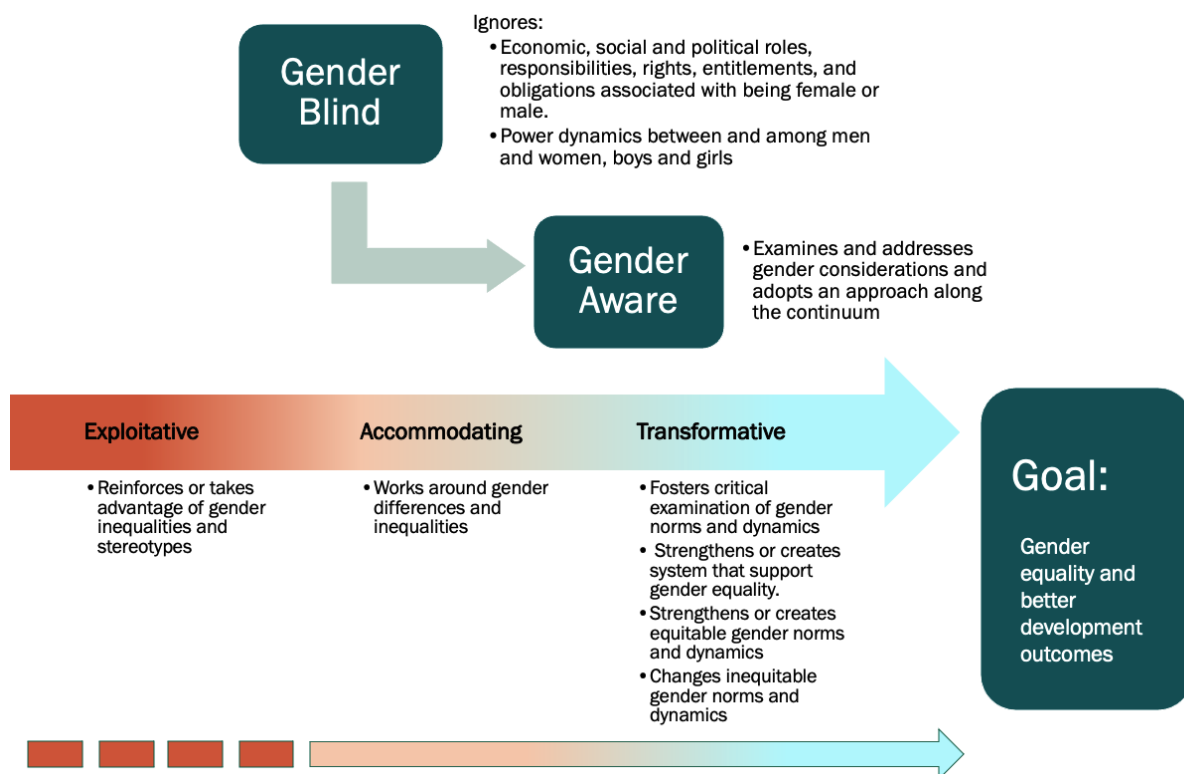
Gender Blind

Ignores:
• Economic, social and political roles, responsibilities, rights, entitlements, and obligations associated with being female or male.
• Power dynamics between and among men and women, boys and girls

Gender Aware

• Examines and addresses gender considerations and adopts an approach along the continuum

Exploitative

Accommodating

Transformative

• Reinforces or takes advantage of gender inequalities and stereotypes

• Works around gender differences and inequalities

• Fosters critical examination of gender norms and dynamics
• Strengthens or creates system that support gender equality.
• Strengthens or creates equitable gender norms and dynamics
• Changes inequitable gender norms and dynamics

Goal:

Gender equality and better development outcomes